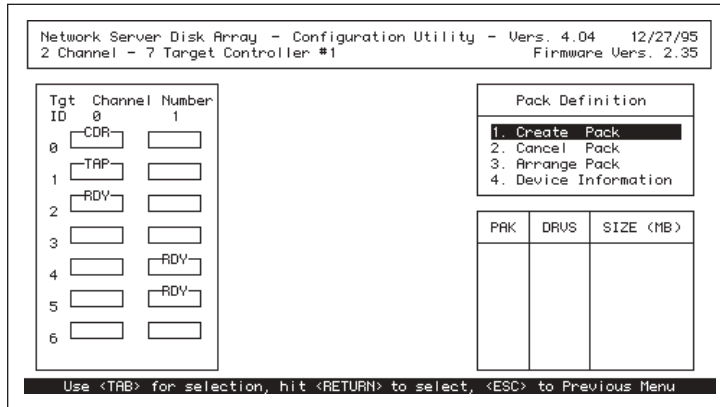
Network Server Disk Array - Configuration Utility - Vers. 4.04 12/27/95
2 Channel - 7 Target Controller #1 Firmware Vers. 2.35

Tgt ID Channel Number
0 1

| Tgt ID | 0 | 1 |
|---|---|---|
| 0 | CDR | |
| 1 | TAP | |
| 2 | RDY | |
| 3 | | |
| 4 | | RDY |
| 5 | | RDY |
| 6 | | |

Pack Definition

1. Create Pack
2. Cancel Pack
3. Arrange Pack
4. Device Information

| PAK | DRVS | SIZE (MB) |
|---|---|---|
| | | |

Use <TAB> for selection, hit <RETURN> to select, <ESC> to Previous Menu